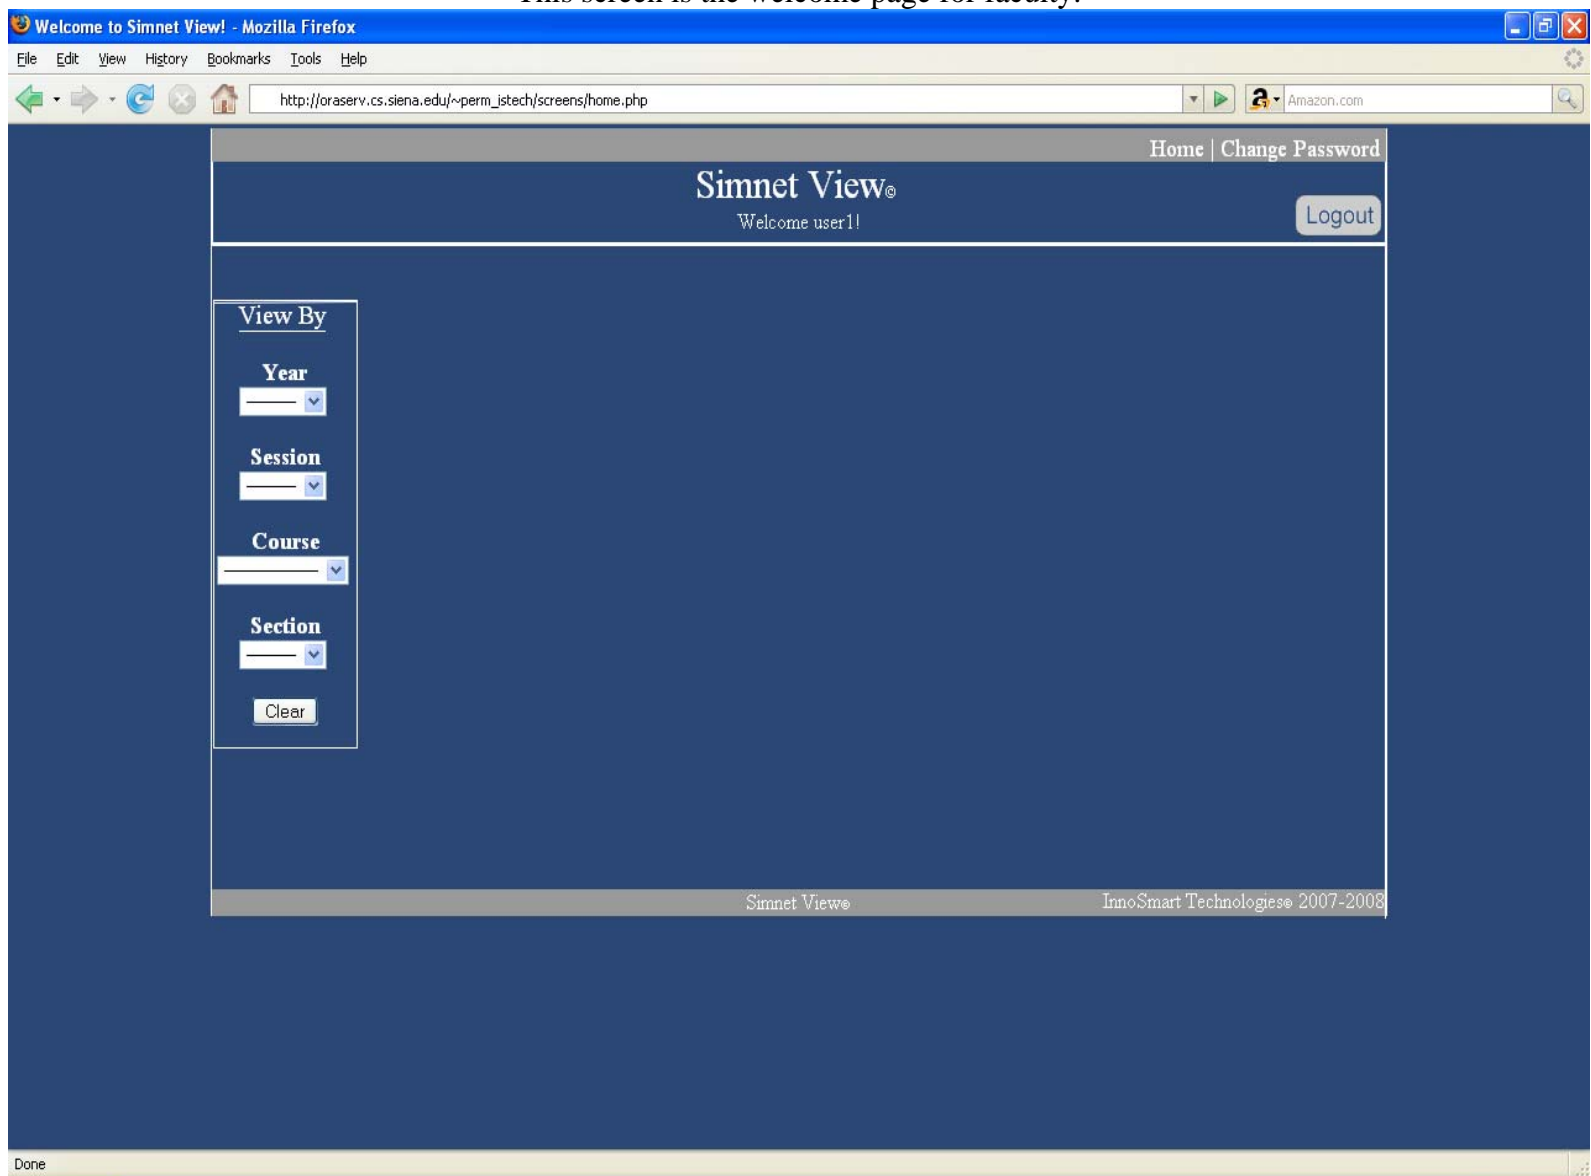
This screen is the welcome page for faculty.

Welcome to Simnet View! - Mozilla Firefox

File Edit View History Bookmarks Tools Help

http://oraserv.cs.siena.edu/~perm_istech/screens/home.php

Amazon.com

Home | Change Password

Simnet View©

Welcome user1!

Logout

View By

Year

Session

Course

Section

Clear

Simnet View©

InnoSmart Technologies© 2007-2008

Done